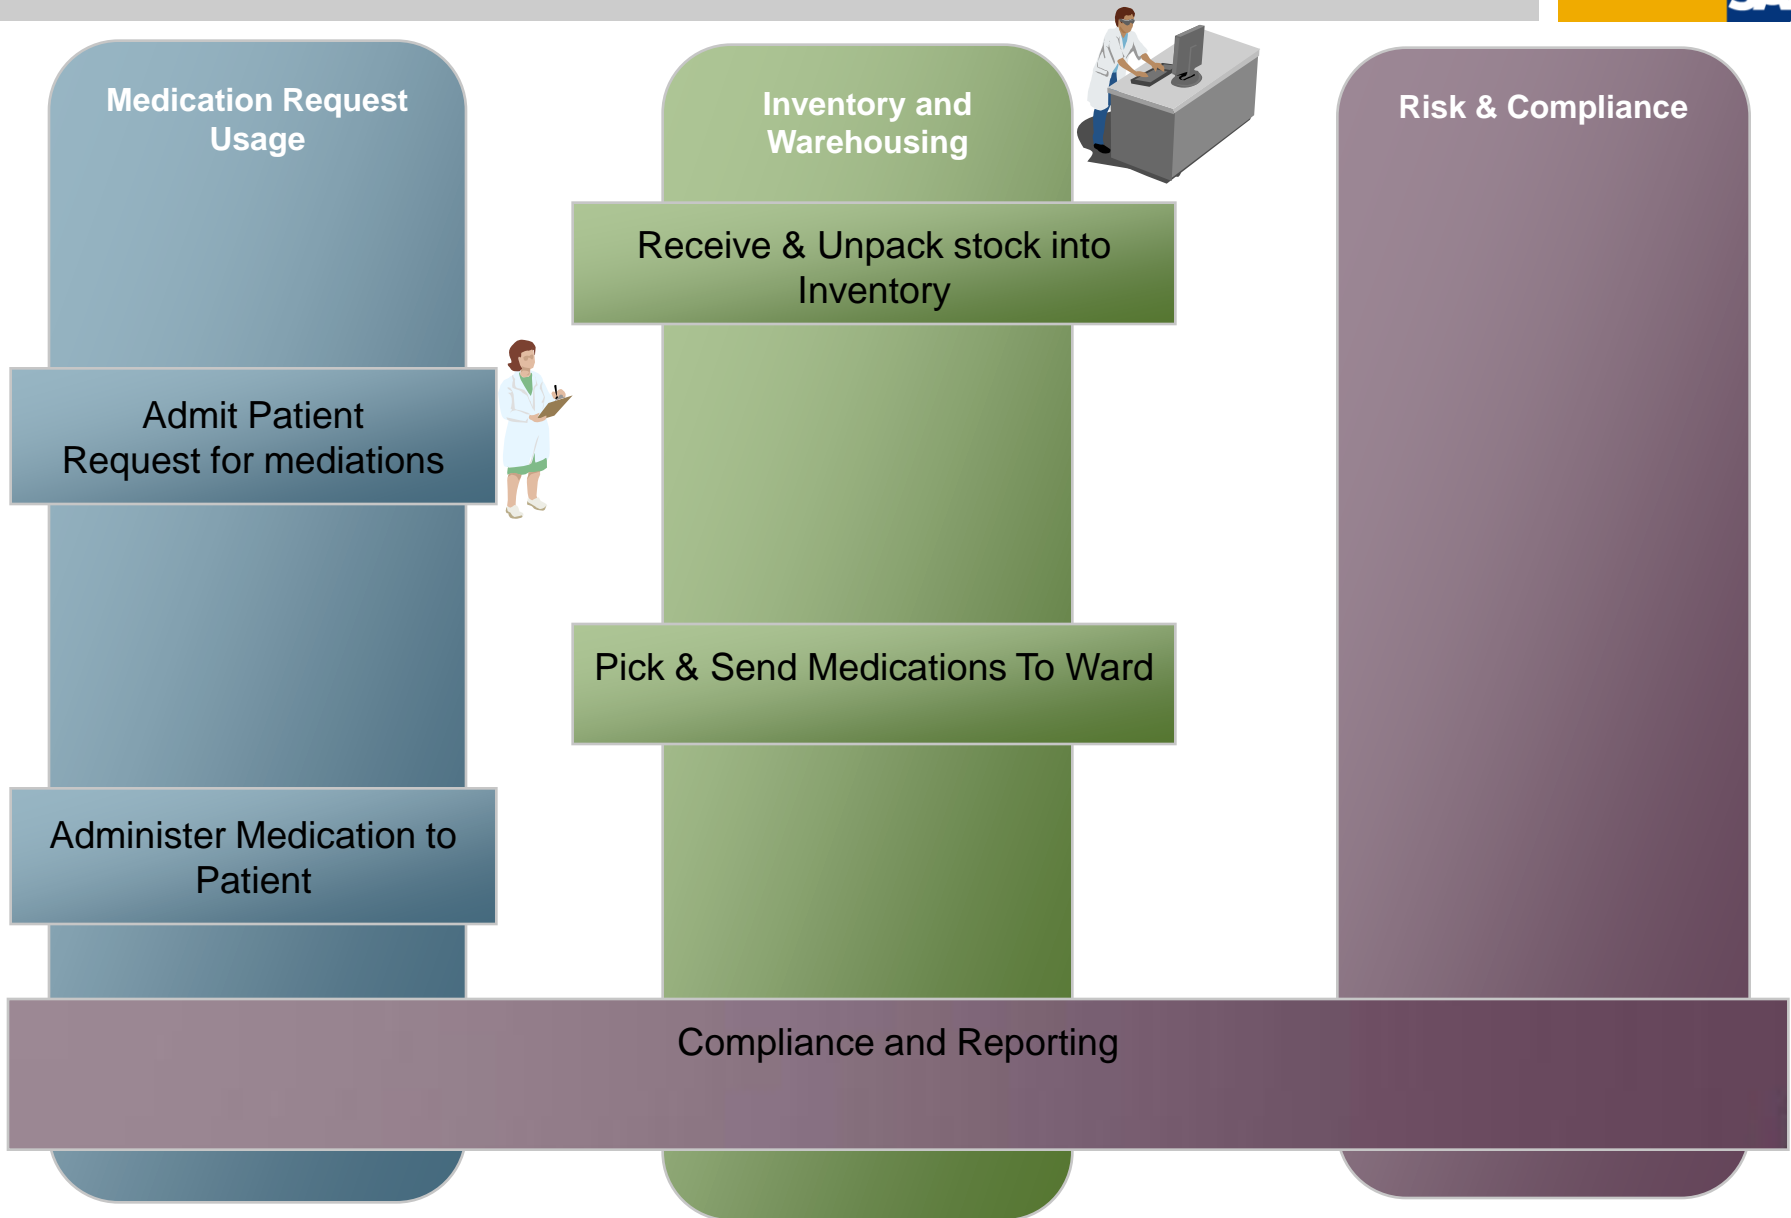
Medication Request Usage

Inventory and Warehousing

Risk & Compliance

Receive & Unpack stock into Inventory

Admit Patient
Request for mediations

Pick & Send Medications To Ward

Administer Medication to Patient

Compliance and Reporting